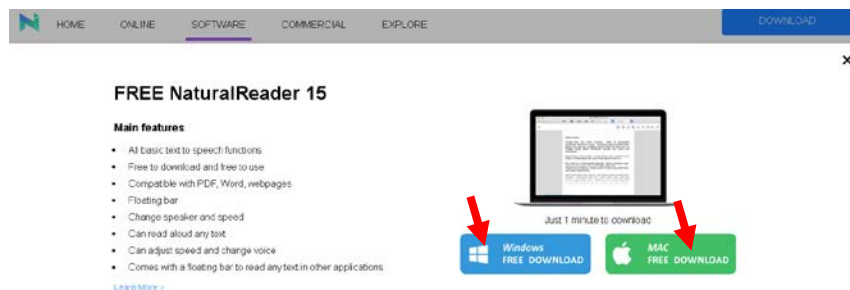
HOME ONLINE SOFTWARE COMMERCIAL EXPLORE DOWNLOAD

×

FREE NaturalReader 15

Main features

- All basic text to speech functions
- Free to download and free to use
- Compatible with PDF, Word, webpages
- Floating bar
- Change speaker and speed
- Can read aloud any text
- Can adjust speed and change voice
- Comes with a floating bar to read any text in other applications

Learn More >

Just 1 minute to download

Windows FREE DOWNLOAD

MAC FREE DOWNLOAD